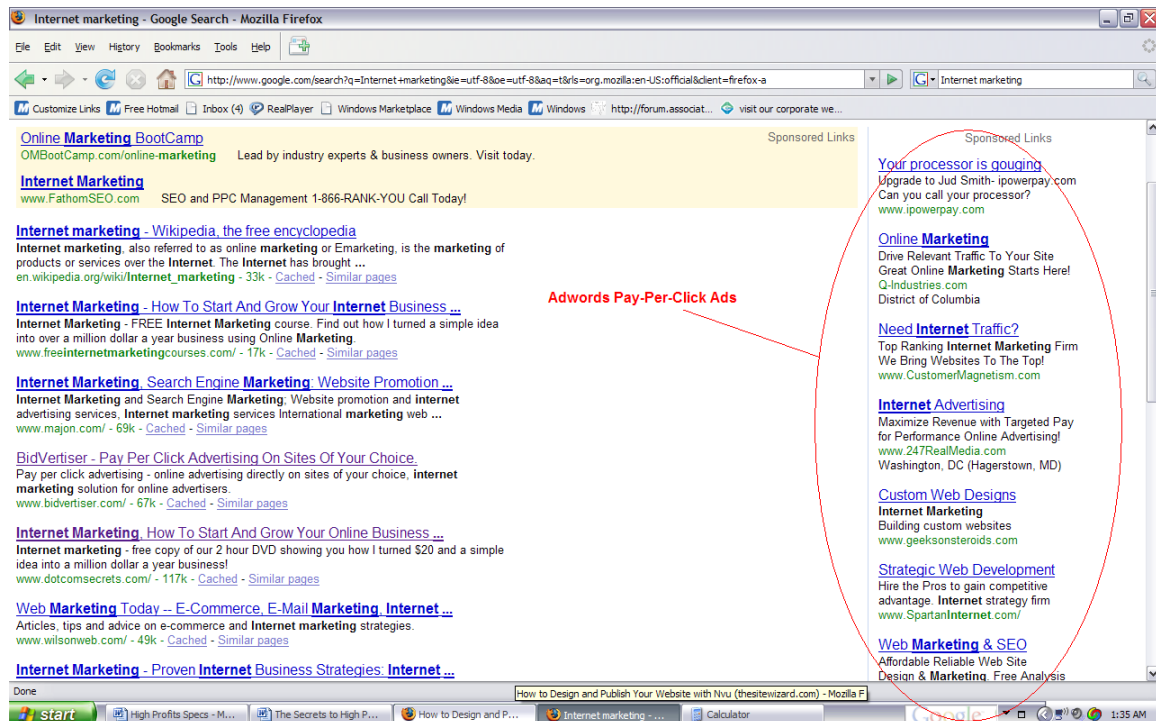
Internet marketing - Google Search - Mozilla Firefox

File Edit View History Bookmarks Tools Help

http://www.google.com/search?q=Internet+marketing&ie=utf-8&oe=utf-8&aq=t&rls=org.mozilla:en-US:official&client=firefox-a

Internet marketing

Customize Links | Free Hotmail | Inbox (4) | RealPlayer | Windows Marketplace | Windows Media | Windows | http://forum.associat... | visit our corporate we...

Sponsored Links

Online Marketing BootCamp
OMBootCamp.com/online-marketing Lead by industry experts & business owners. Visit today.

Internet Marketing
www.FathomSEO.com SEO and PPC Management 1-866-RANK-YOU Call Today!

Internet marketing - Wikipedia, the free encyclopedia
Internet marketing, also referred to as online marketing or Emarketing, is the marketing of products or services over the Internet. The Internet has brought ...
en.wikipedia.org/wiki/Internet_marketing - 33k - Cached - Similar pages

Internet Marketing - How To Start And Grow Your Internet Business ...
Internet Marketing - FREE Internet Marketing course. Find out how I turned a simple idea into over a million dollar a year business using Online Marketing.
www.freeinternetmarketingcourses.com/ - 17k - Cached - Similar pages

Internet Marketing, Search Engine Marketing: Website Promotion ...
Internet Marketing and Search Engine Marketing; Website promotion and internet advertising services, Internet marketing services International marketing web ...
www.majon.com/ - 69k - Cached - Similar pages

BidVertiser - Pay Per Click Advertising On Sites Of Your Choice.
Pay per click advertising - online advertising directly on sites of your choice, internet marketing solution for online advertisers.
www.bidvertiser.com/ - 67k - Cached - Similar pages

Internet Marketing, How To Start And Grow Your Online Business ...
Internet marketing - free copy of our 2 hour DVD showing you how I turned $20 and a simple idea into a million dollar a year business!
www.dotcomsecrets.com/ - 117k - Cached - Similar pages

Web Marketing Today -- E-Commerce, E-Mail Marketing, Internet ...
Articles, tips and advice on e-commerce and Internet marketing strategies.
www.wilsonweb.com/ - 49k - Cached - Similar pages

Internet Marketing - Proven Internet Business Strategies: Internet ...

Adwords Pay-Per-Click Ads

Sponsored Links

Your processor is gouging
Upgrade to Jud Smith- ipowerpay.com
Can you call your processor?
www.ipowerpay.com

Online Marketing
Drive Relevant Traffic To Your Site
Great Online Marketing Starts Here!
Q-Industries.com
District of Columbia

Need Internet Traffic?
Top Ranking Internet Marketing Firm
We Bring Websites To The Top!
www.CustomerMagnetism.com

Internet Advertising
Maximize Revenue with Targeted Pay for Performance Online Advertising!
www.247RealMedia.com
Washington, DC (Hagerstown, MD)

Custom Web Designs
Internet Marketing
Building custom websites
www.geeksonsteroids.com

Strategic Web Development
Hire the Pros to gain competitive advantage. Internet strategy firm
www.SpartanInternet.com/

Web Marketing & SEO
Affordable Reliable Web Site
Design & Marketing. Free Analysis

Done
How to Design and Publish Your Website with Nvu (thesitewizard.com) - Mozilla F

start | High Profits Specs - M... | The Secrets to High P... | How to Design and P... | Internet marketing - ... | Calculator | 1:35 AM